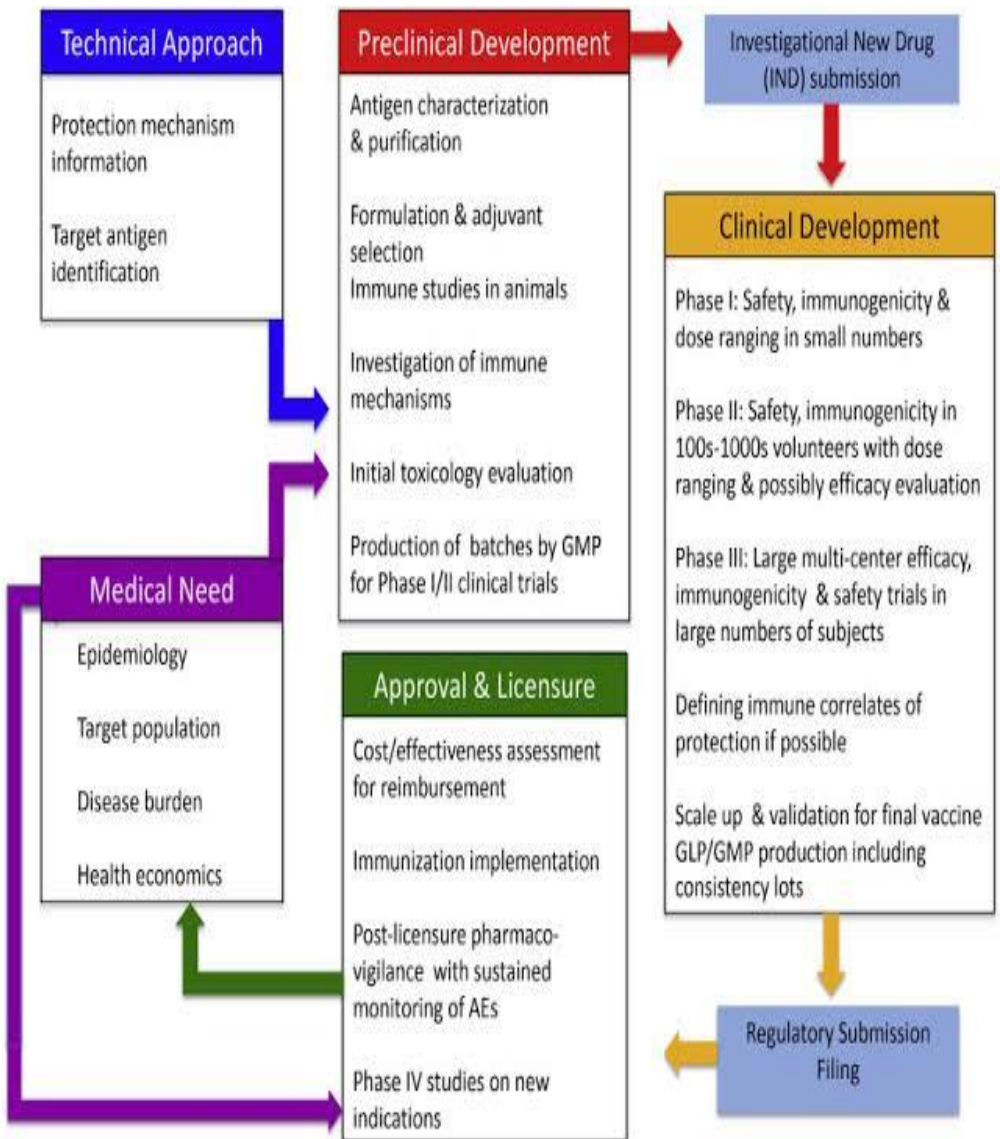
Technical Approach

Protection mechanism information

Target antigen identification

Preclinical Development

Antigen characterization & purification

Formulation & adjuvant selection
Immune studies in animals

Investigation of immune mechanisms

Initial toxicology evaluation

Production of batches by GMP for Phase I/II clinical trials

Investigational New Drug (IND) submission

Clinical Development

Phase I: Safety, immunogenicity & dose ranging in small numbers

Phase II: Safety, immunogenicity in 100s-1000s volunteers with dose ranging & possibly efficacy evaluation

Phase III: Large multi-center efficacy, immunogenicity & safety trials in large numbers of subjects

Defining immune correlates of protection if possible

Scale up & validation for final vaccine GLP/GMP production including consistency lots

Medical Need

Epidemiology

Target population

Disease burden

Health economics

Approval & Licensure

Cost/effectiveness assessment for reimbursement

Immunization implementation

Post-licensure pharmacovigilance with sustained monitoring of AEs

Phase IV studies on new indications

Regulatory Submission Filing